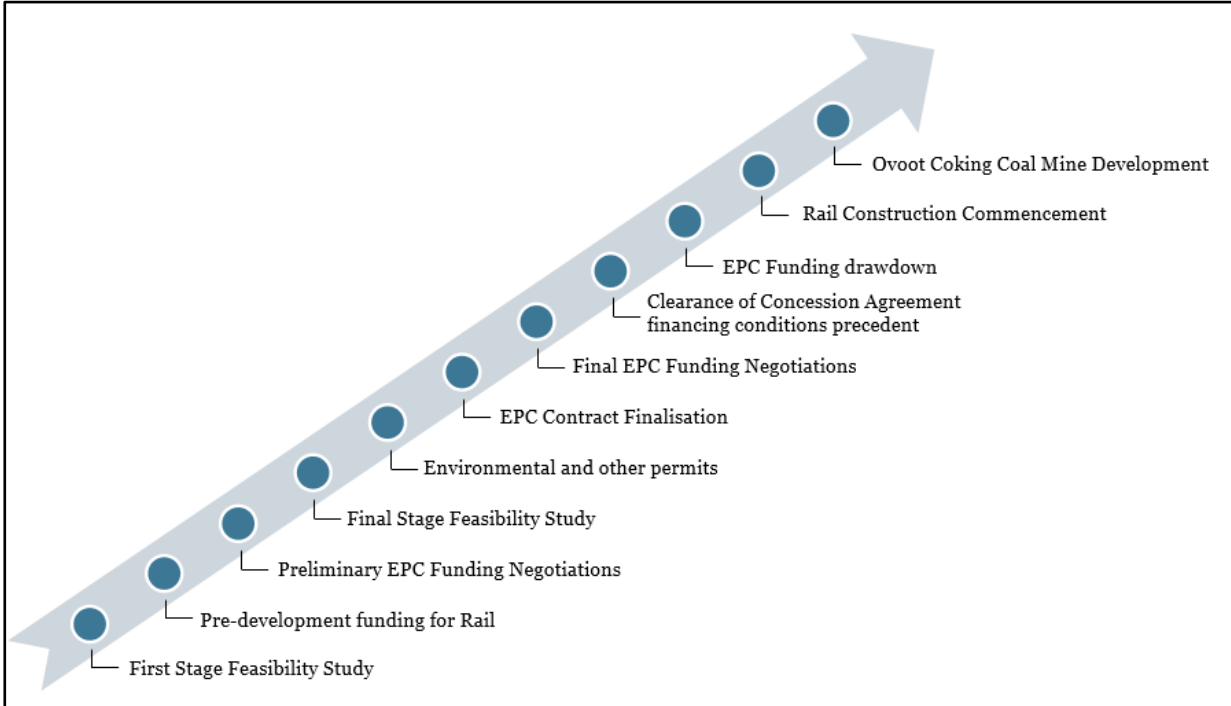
First Stage Feasibility Study

Pre-development funding for Rail

Preliminary EPC Funding Negotiations

Final Stage Feasibility Study

Environmental and other permits

EPC Contract Finalisation

Final EPC Funding Negotiations

Clearance of Concession Agreement financing conditions precedent

EPC Funding drawdown

Rail Construction Commencement

Ovoot Coking Coal Mine Development